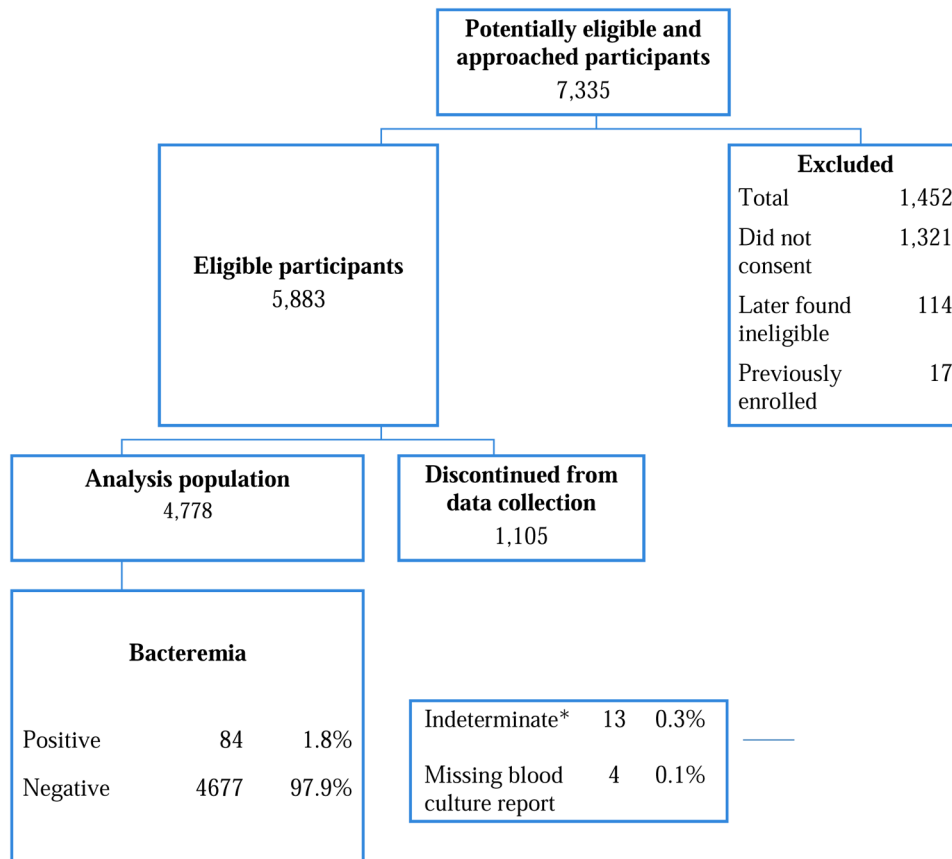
**Potentially eligible and approached participants**
7,335

**Eligible participants**
5,883

**Excluded**

| | |
|---|---|
| Total | 1,452 |
| Did not consent | 1,321 |
| Later found ineligible | 114 |
| Previously enrolled | 17 |

**Analysis population**
4,778

**Discontinued from data collection**
1,105

**Bacteremia**

| | | |
|---|---|---|
| Positive | 84 | 1.8% |
| Negative | 4677 | 97.9% |

| | | |
|---|---|---|
| Indeterminate* | 13 | 0.3% |
| Missing blood culture report | 4 | 0.1% |